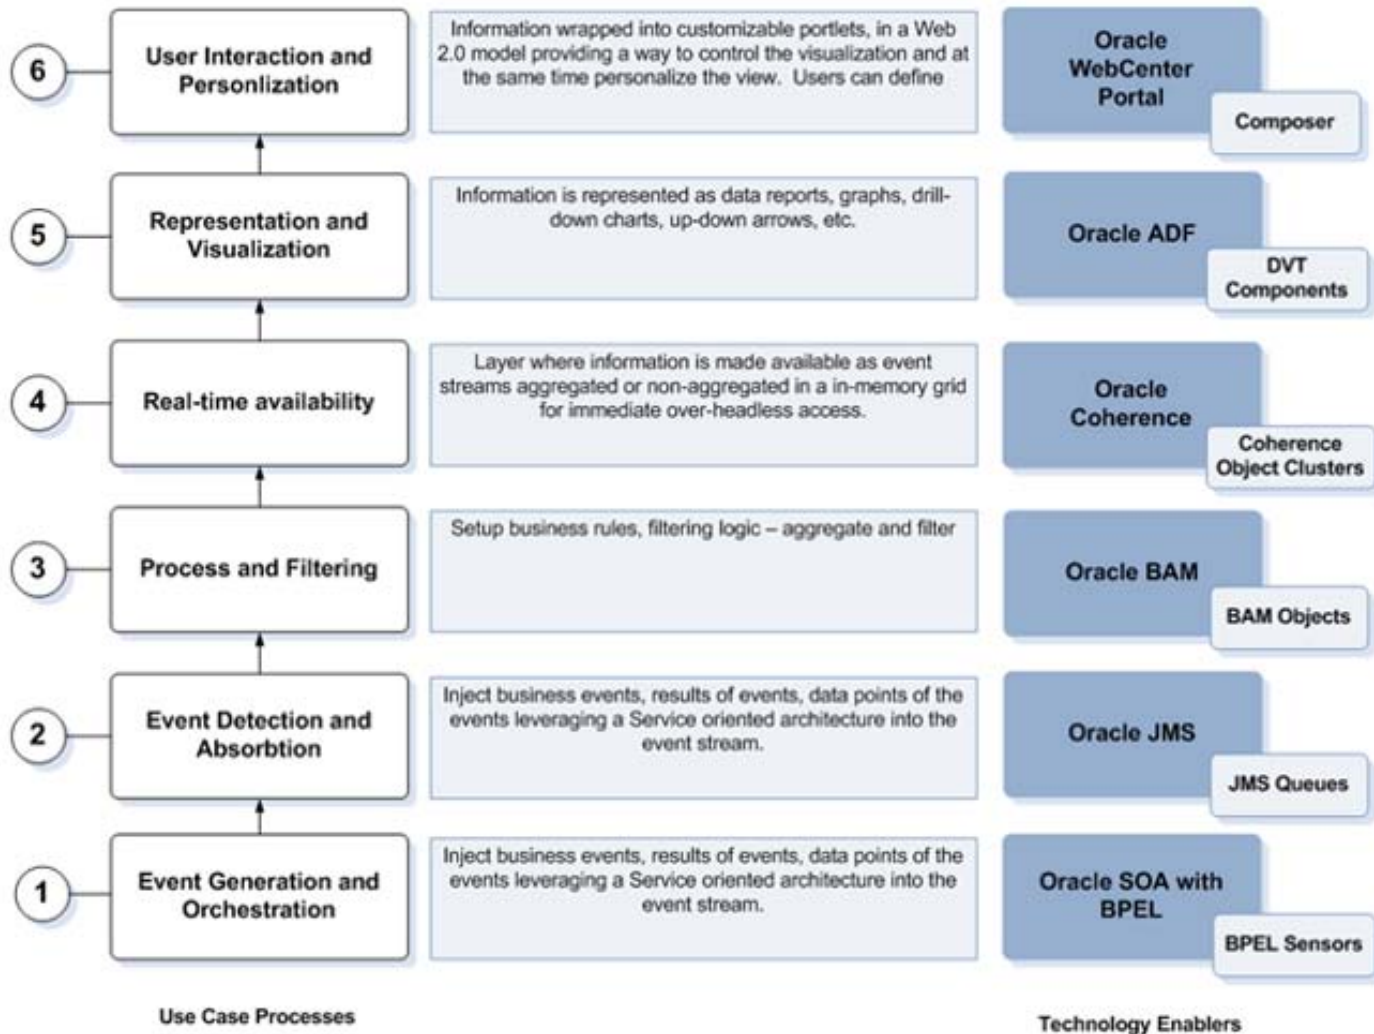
6

User Interaction and Personlization

Information wrapped into customizable portlets, in a Web 2.0 model providing a way to control the visualization and at the same time personalize the view. Users can define

Oracle WebCenter Portal

Composer

5

Representation and Visualization

Information is represented as data reports, graphs, drill-down charts, up-down arrows, etc.

Oracle ADF

DVT Components

4

Real-time availability

Layer where information is made available as event streams aggregated or non-aggregated in a in-memory grid for immediate over-headless access.

Oracle Coherence

Coherence Object Clusters

3

Process and Filtering

Setup business rules, filtering logic – aggregate and filter

Oracle BAM

BAM Objects

2

Event Detection and Absorbtion

Inject business events, results of events, data points of the events leveraging a Service oriented architecture into the event stream.

Oracle JMS

JMS Queues

1

Event Generation and Orchestration

Inject business events, results of events, data points of the events leveraging a Service oriented architecture into the event stream.

Oracle SOA with BPEL

BPEL Sensors

Use Case Processes

Technology Enablers